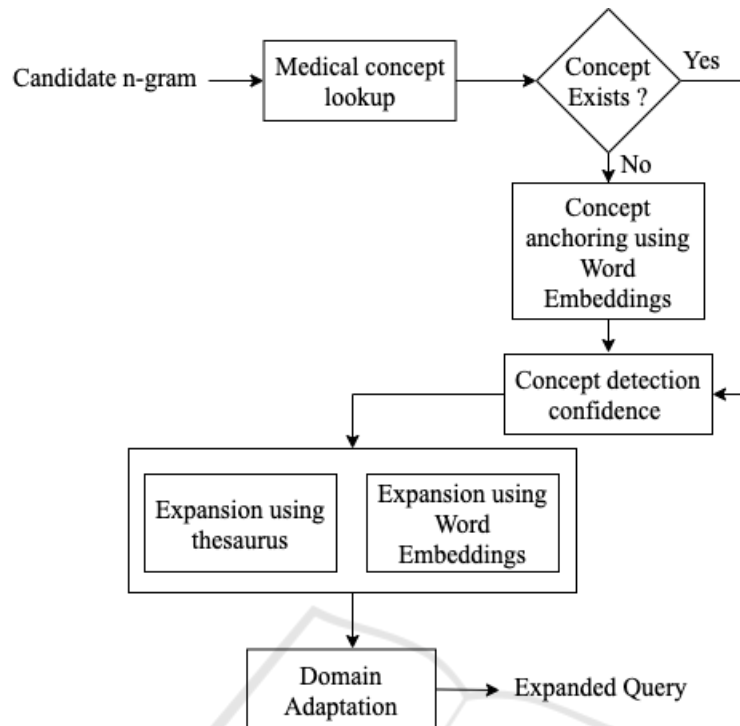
Candidate n-gram

Medical concept lookup

Concept Exists ?

Yes

No

Concept anchoring using Word Embeddings

Concept detection confidence

Expansion using thesaurus

Expansion using Word Embeddings

Domain Adaptation

Expanded Query